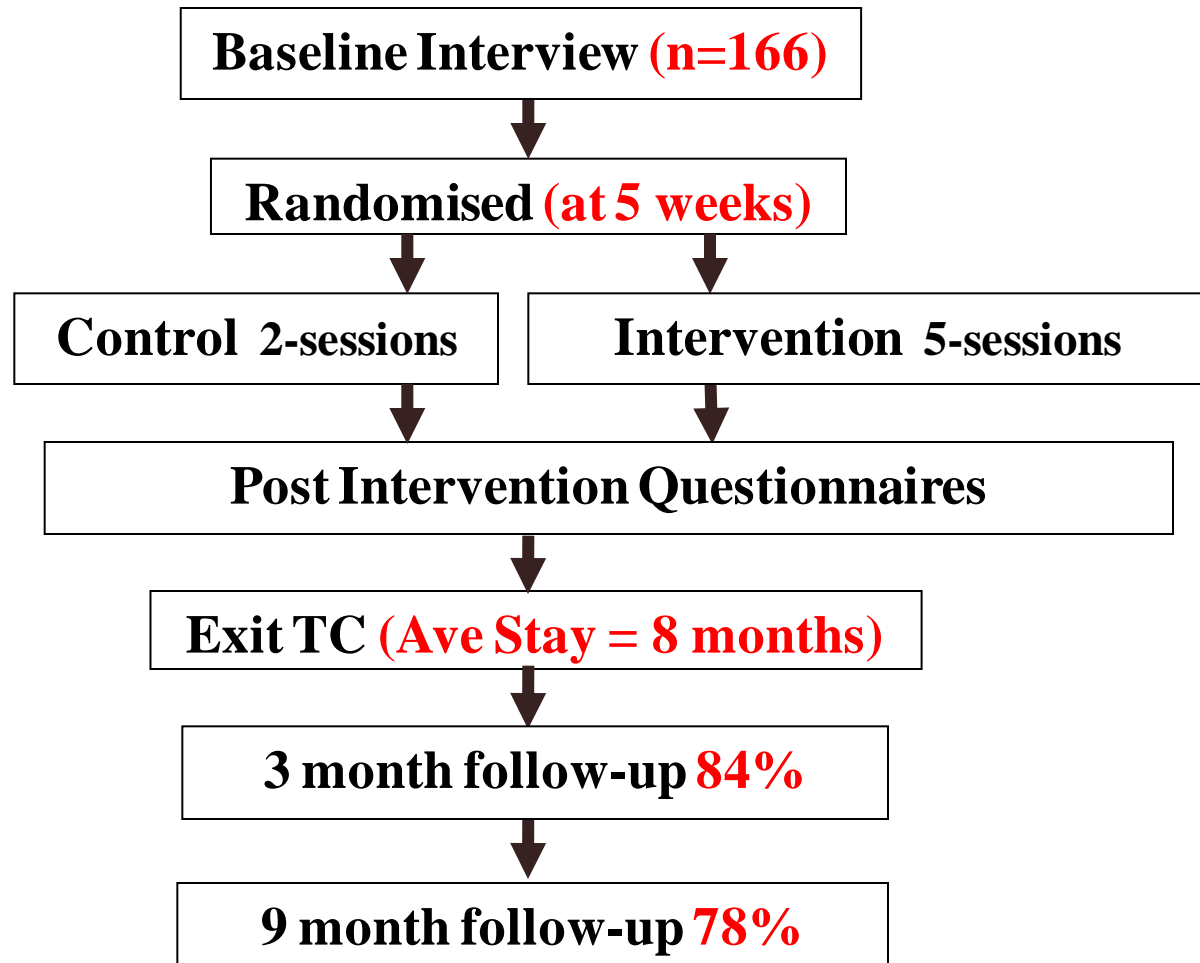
Baseline Interview (n=166)

Randomised (at 5 weeks)

Control 2-sessions

Intervention 5-sessions

Post Intervention Questionnaires

Exit TC (Ave Stay = 8 months)

3 month follow-up 84%

9 month follow-up 78%